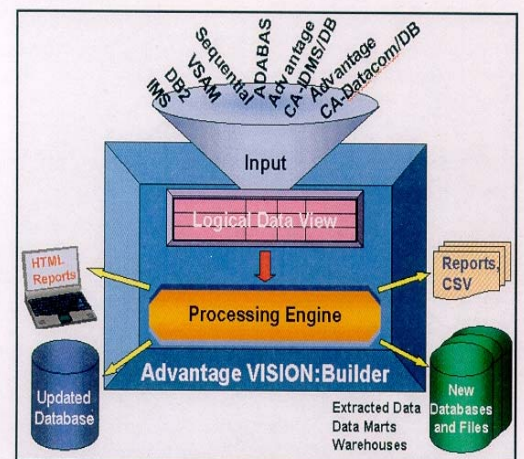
IMS
DB2
VSAM
Sequential
ADABAS
Advantage
CA-IDMS/DB
Advantage
CA-Datacom/DB

Input

Logical Data View

HTML Reports

Reports, CSV

Processing Engine

Advantage VISION:Builder

Updated Database

Extracted Data
Data Marts
Warehouses

New Databases and Files